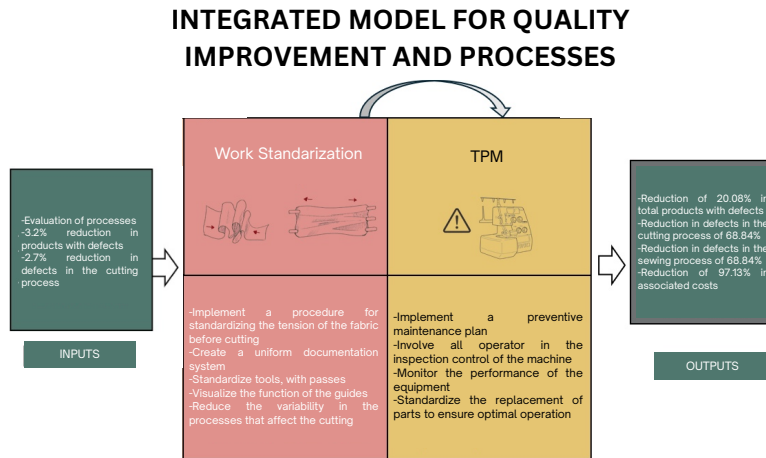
INTEGRATED MODEL FOR QUALITY IMPROVEMENT AND PROCESSES

-Evaluation of processes
-3.2% reduction in products with defects
-2.7% reduction in defects in the cutting process

INPUTS

Work Standarization

TPM

-Implement a procedure for standardizing the tension of the fabric before cutting
-Create a uniform documentation system
-Standardize tools, with passes
-Visualize the function of the guides
-Reduce the variability in the processes that affect the cutting

-Implement a preventive maintenance plan
-Involve all operator in the inspection control of the machine
-Monitor the performance of the equipment
-Standardize the replacement of parts to ensure optimal operation

-Reduction of 20.08% in total products with defects
-Reduction in defects in the cutting process of 68.84%
-Reduction in defects in the sewing process of 68.84%
-Reduction of 97.13% in associated costs

OUTPUTS